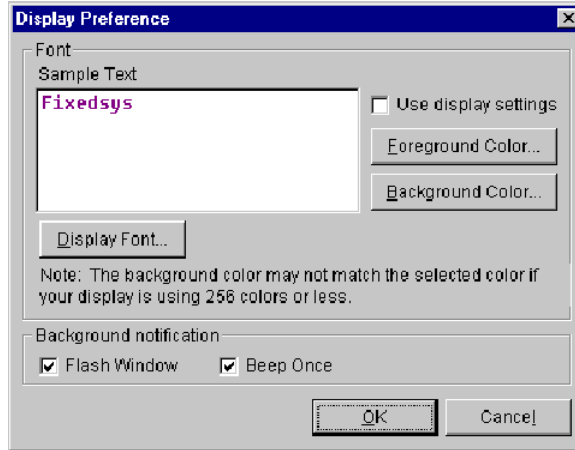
Display Preference

Font

Sample Text

Fixedsys

Use display settings

Foreground Color...

Background Color...

Display Font...

Note: The background color may not match the selected color if your display is using 256 colors or less.

Background notification

Flash Window

Beep Once

OK

Cancel